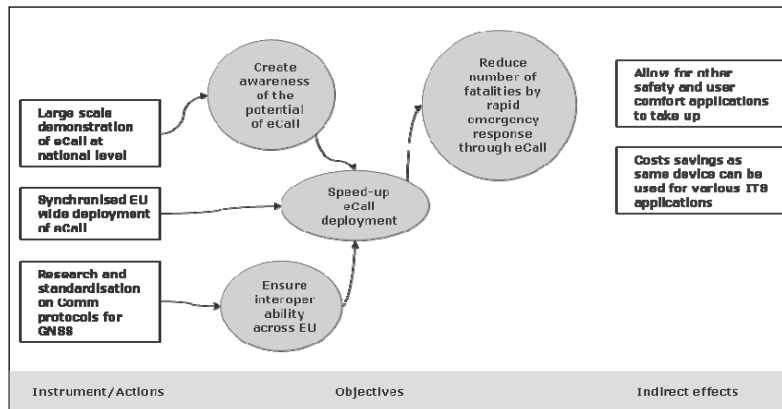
Large scale demonstration of eCall at national level

Synchronised EU wide deployment of eCall

Research and standardisation on Comm protocols for GNSS

Create awareness of the potential of eCall

Speed-up eCall deployment

Ensure interoperability across EU

Reduce number of fatalities by rapid emergency response through eCall

Allow for other safety and user comfort applications to take up

Costs savings as same device can be used for various ITS applications

Instrument/Actions

Objectives

Indirect effects